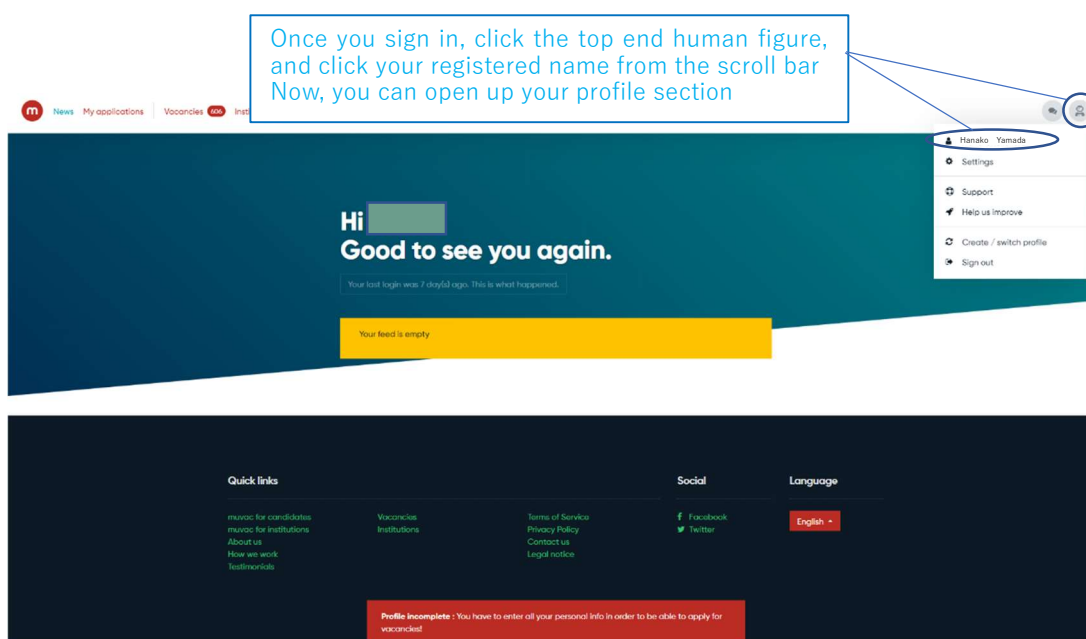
Once you sign in, click the top end human figure, and click your registered name from the scroll bar
Now, you can open up your profile section

m News My applications Vacancies 606 Inst

Hanako Yamada
Settings
Support
Help us improve
Create / switch profile
Sign out

Hi
Good to see you again.

Your last login was 7 day(s) ago. This is what happened.

Your feed is empty

Quick links
muvac for candidates
muvac for institutions
About us
How we work
Testimonials

Vacancies
Institutions

Terms of Service
Privacy Policy
Contact us
Legal notice

Social
Facebook
Twitter

Language
English

Profile incomplete : You have to enter all your personal info in order to be able to apply for vacancies!